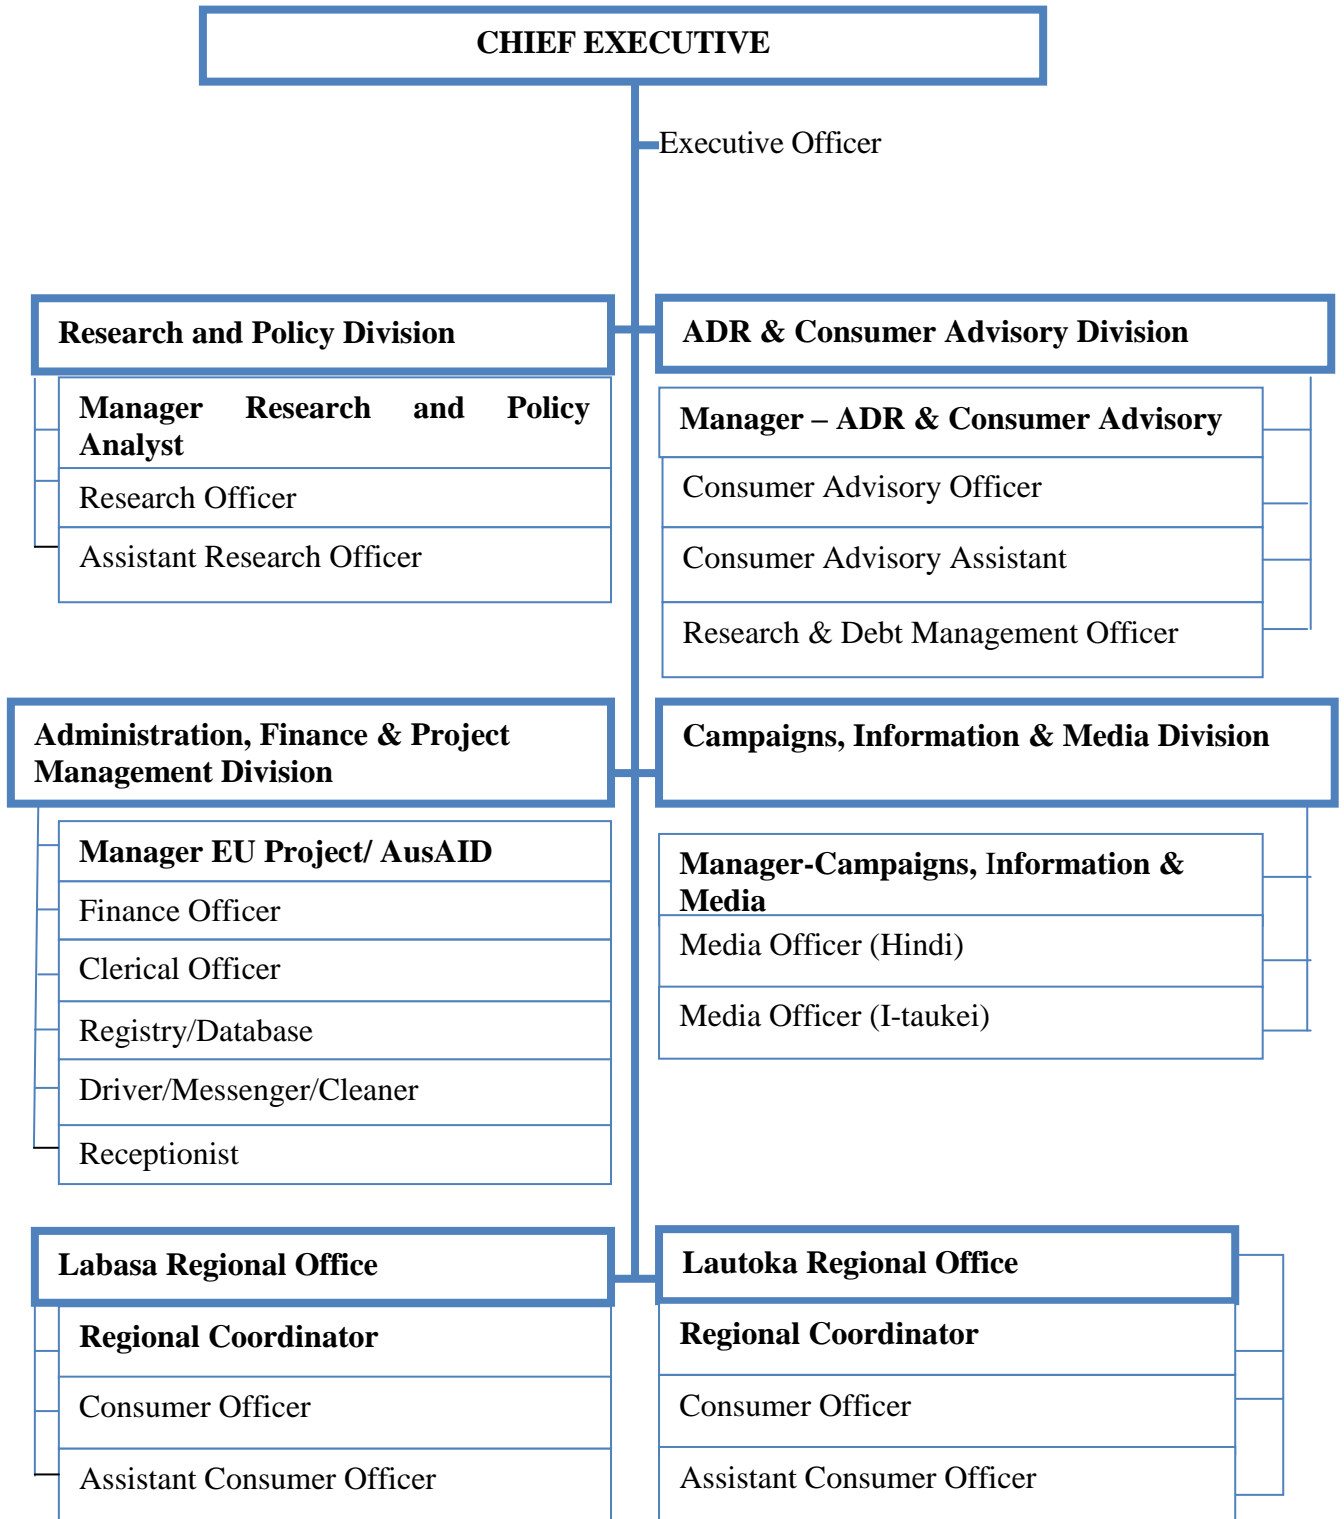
CHIEF EXECUTIVE

Executive Officer

Research and Policy Division

Manager Research and Policy Analyst

Research Officer

Assistant Research Officer

ADR & Consumer Advisory Division

Manager – ADR & Consumer Advisory

Consumer Advisory Officer

Consumer Advisory Assistant

Research & Debt Management Officer

Administration, Finance & Project Management Division

Manager EU Project/ AusAID

Finance Officer

Clerical Officer

Registry/Database

Driver/Messenger/Cleaner

Receptionist

Campaigns, Information & Media Division

Manager-Campaigns, Information & Media

Media Officer (Hindi)

Media Officer (I-taukei)

Labasa Regional Office

Regional Coordinator

Consumer Officer

Assistant Consumer Officer

Lautoka Regional Office

Regional Coordinator

Consumer Officer

Assistant Consumer Officer